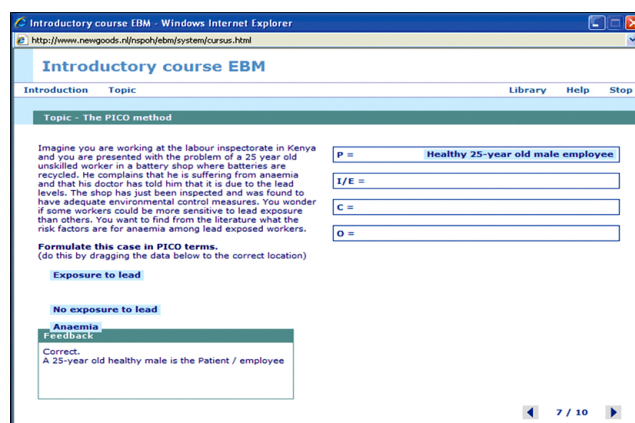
Introductory course EBM - Windows Internet Explorer

http://www.newgoods.nl/nspoh/ebm/system/cursus.html

Introductory course EBM

Introduction Topic Library Help Stop

Topic - The PICO method

Imagine you are working at the labour inspectorate in Kenya and you are presented with the problem of a 25 year old unskilled worker in a battery shop where batteries are recycled. He complains that he is suffering from anaemia and that his doctor has told him that it is due to the lead levels. The shop has just been inspected and was found to have adequate environmental control measures. You wonder if some workers could be more sensitive to lead exposure than others. You want to find from the literature what the risk factors are for anaemia among lead exposed workers.

Formulate this case in PICO terms.
(do this by dragging the data below to the correct location)

Exposure to lead

No exposure to lead

Anaemia

Feedback

Correct.
A 25-year old healthy male is the Patient / employee

P = Healthy 25-year old male employee

I/E =

C =

O =

7 / 10